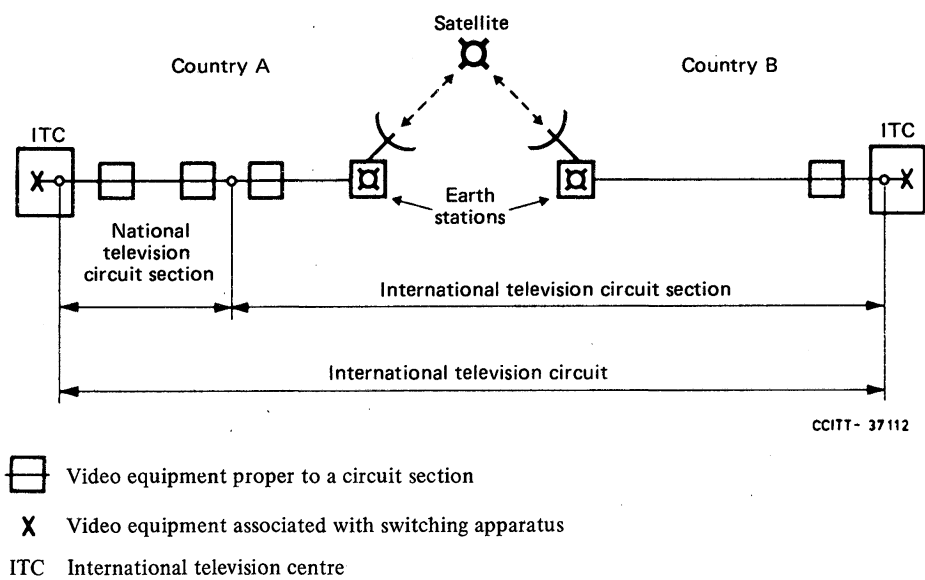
Satellite

Country A

Country B

ITC

ITC

Earth stations

National television circuit section

International television circuit section

International television circuit

CCITT- 37112

Video equipment proper to a circuit section

X Video equipment associated with switching apparatus

ITC International television centre